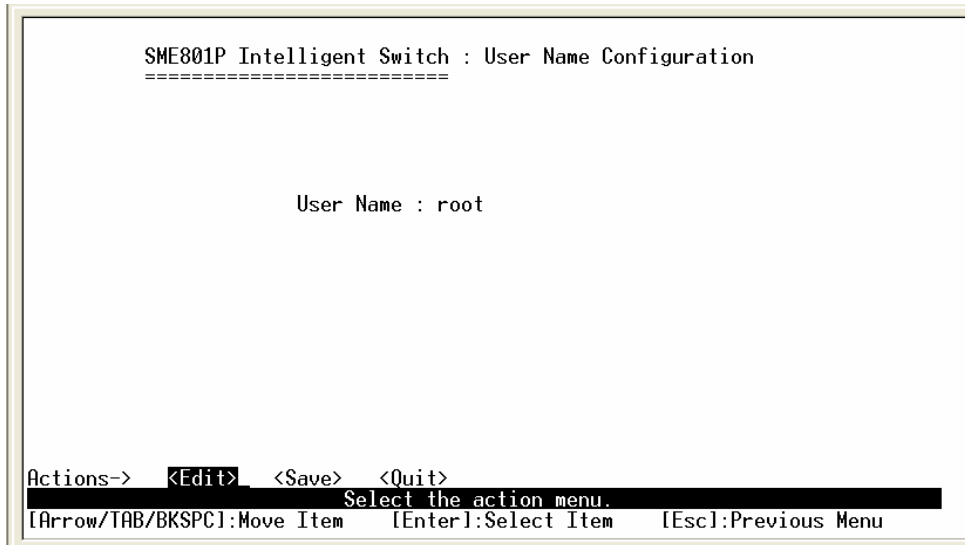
SME801P Intelligent Switch : User Name Configuration
==========================

User Name : root

Actions-> <Edit> <Save> <Quit>

Select the action menu.

[Arrow/TAB/BKSPC]:Move Item [Enter]:Select Item [Esc]:Previous Menu